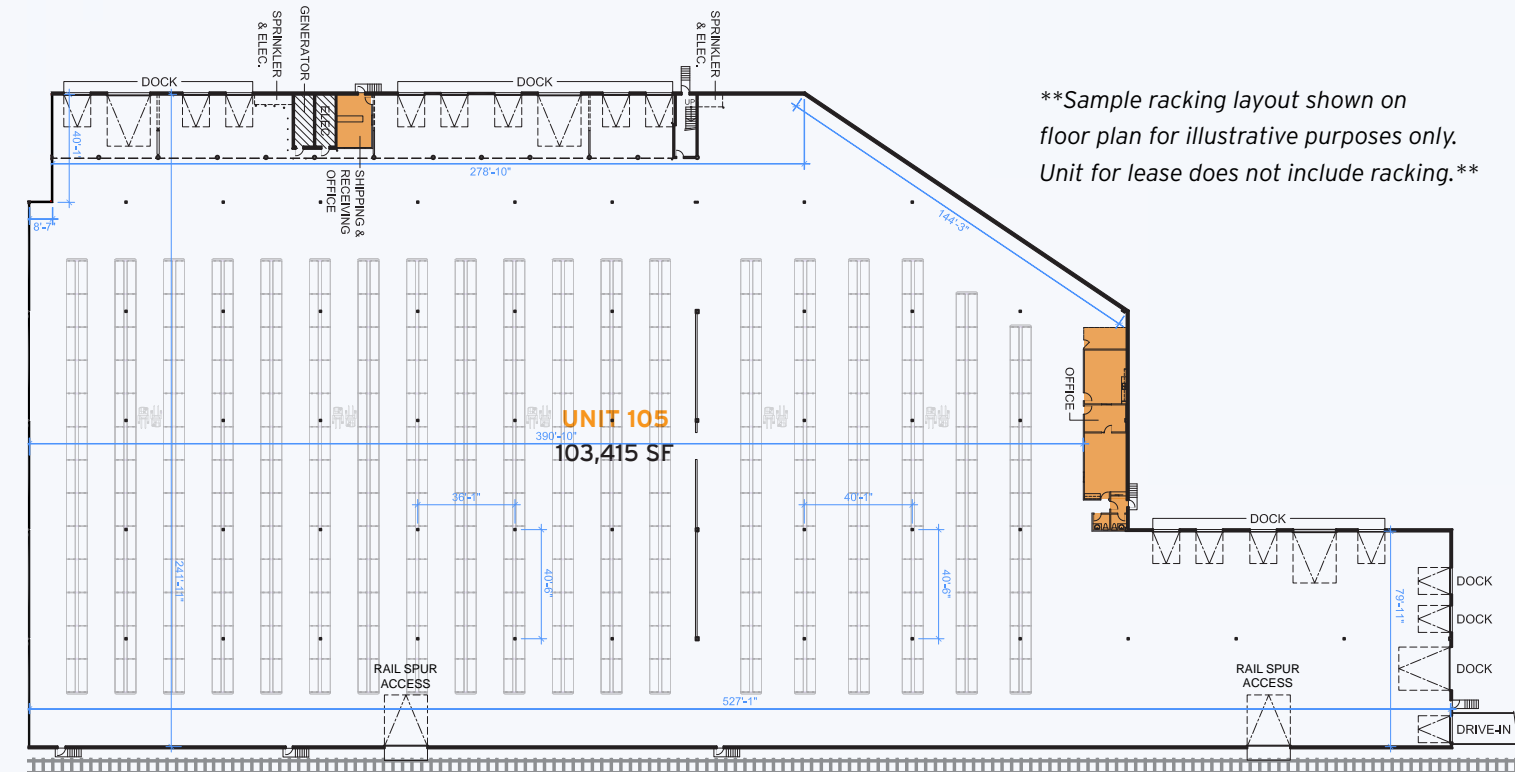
DOCK

SPRINKLER & ELEC.

GENERATOR

ELEC.

DOCK

SPRINKLER & ELEC.

**Sample racking layout shown on floor plan for illustrative purposes only. Unit for lease does not include racking.**

40'-1"

278'-10"

SHIPPING & RECEIVING OFFICE

8'-7"

144'-3"

OFFICE

UNIT 105

390'-10"

103,415 SF

36'-1"

40'-1"

40'-6"

40'-6"

241'-11"

DOCK

DOCK

DOCK

79'-11"

DOCK

RAIL SPUR ACCESS

RAIL SPUR ACCESS

527'-1"

DRIVE-IN